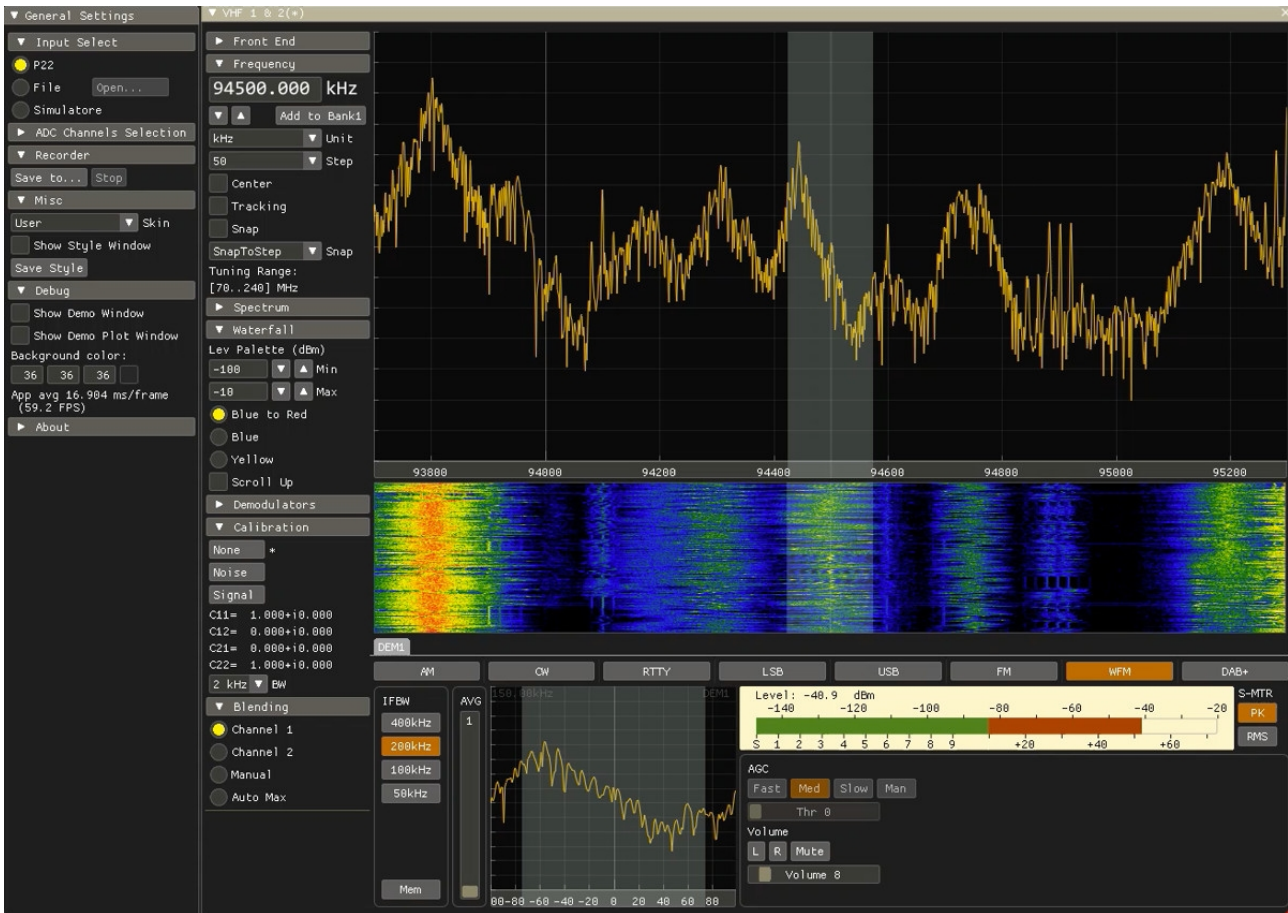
▼ General Settings
▼ Input Select
P22
File Open...
Simulatore
▶ ADC Channels Selection
▼ Recorder
Save to... Stop
▼ Misc
User ▼ Skin
Show Style Window
Save Style
▼ Debug
Show Demo Window
Show Demo Plot Window
Background color:
36 36 36
App avg 16.904 ms/frame (59.2 FPS)
▶ About

▼ VHF 1 & 2(*)
▶ Front End
▼ Frequency
94500.000 kHz
▼ ▲ Add to Bank1
kHz ▼ Unit
50 ▼ Step
Center
Tracking
Snap
SnapToStep ▼ Snap
Tuning Range:
[70..240] MHz
▶ Spectrum
▼ Waterfall
Lev Palette (dBm)
-100 ▼ ▲ Min
-10 ▼ ▲ Max
Blue to Red
Blue
Yellow
Scroll Up
▶ Demodulators
▼ Calibration
None *
Noise
Signal
C11= 1.000+i0.000
C12= 0.000+i0.000
C21= 0.000+i0.000
C22= 1.000+i0.000
2 kHz ▼ BW
▼ Blending
Channel 1
Channel 2
Manual
Auto Max

93800 94000 94200 94400 94600 94800 95000 95200

DEM1
AM CW RTTY LSB USB FM WFM DAB+
IFBW
400kHz
200kHz
100kHz
50kHz
Mem
AVG
1
150.00kHz DEM1
00-80 -60 -40 -20 0 20 40 60 80
Level: -40.9 dBm
-140 -120 -100 -80 -60 -40 -20
S 1 2 3 4 5 6 7 8 9 +20 +40 +60
S-MTR
PK
RMS
AGC
Fast Med Slow Man
Thr 0
Volume
L R Mute
Volume 8